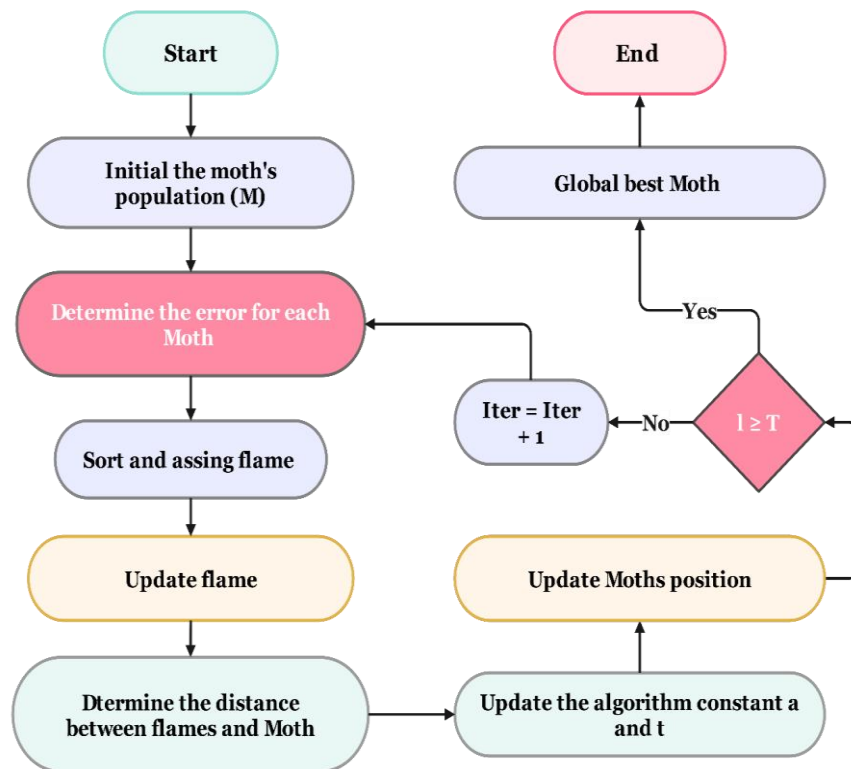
Start

Initial the moth's population (M)

Determine the error for each Moth

Sort and assing flame

Update flame

Dtermine the distance between flames and Moth

Update the algorithm constant a and t

Update Moths position

$I \geq T$

No

Iter = Iter + 1

Yes

Global best Moth

End